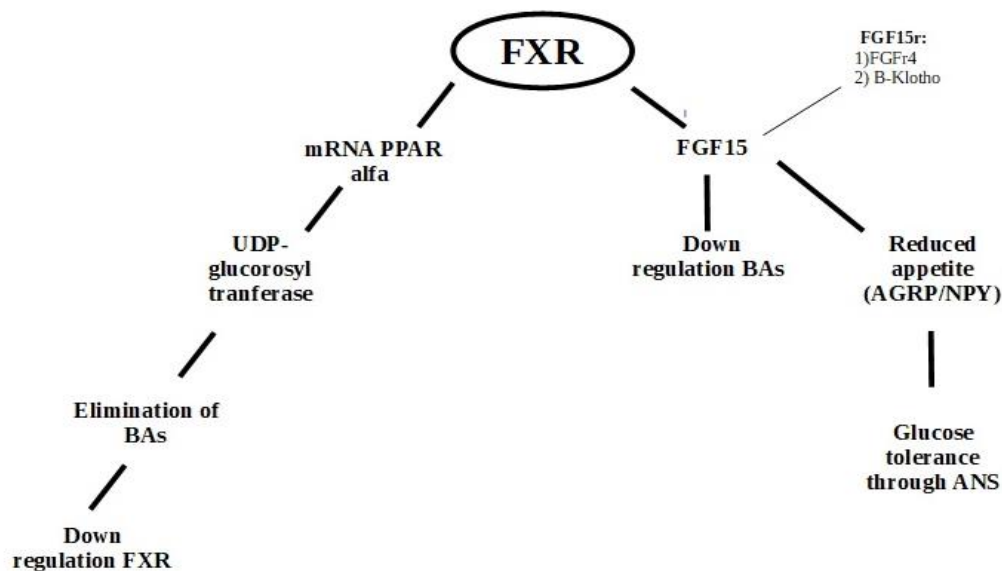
FXR

FGF15r:
1)FGFr4
2) B-Klotho

mRNA PPAR alfa

FGF15

UDP-glucorosyl tranferase

Down regulation BAs

Reduced appetite (AGRP/NPY)

Elimination of BAs

Glucose tolerance through ANS

Down regulation FXR